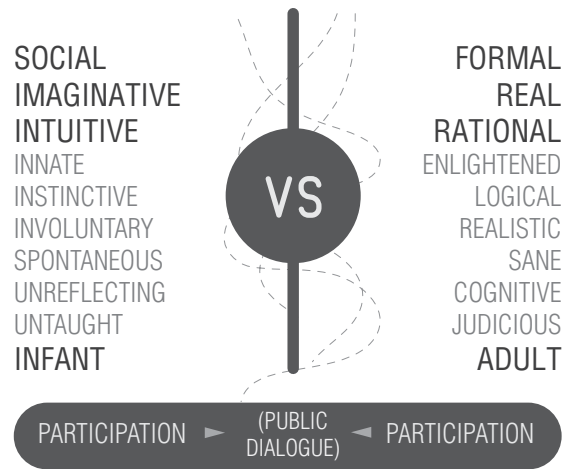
SOCIAL
IMAGINATIVE
INTUITIVE
INNATE
INSTINCTIVE
INVOLUNTARY
SPONTANEOUS
UNREFLECTING
UNTAUGHT
INFANT

VS

FORMAL
REAL
RATIONAL
ENLIGHTENED
LOGICAL
REALISTIC
SANE
COGNITIVE
JUDICIOUS
ADULT

PARTICIPATION (PUBLIC DIALOGUE) PARTICIPATION